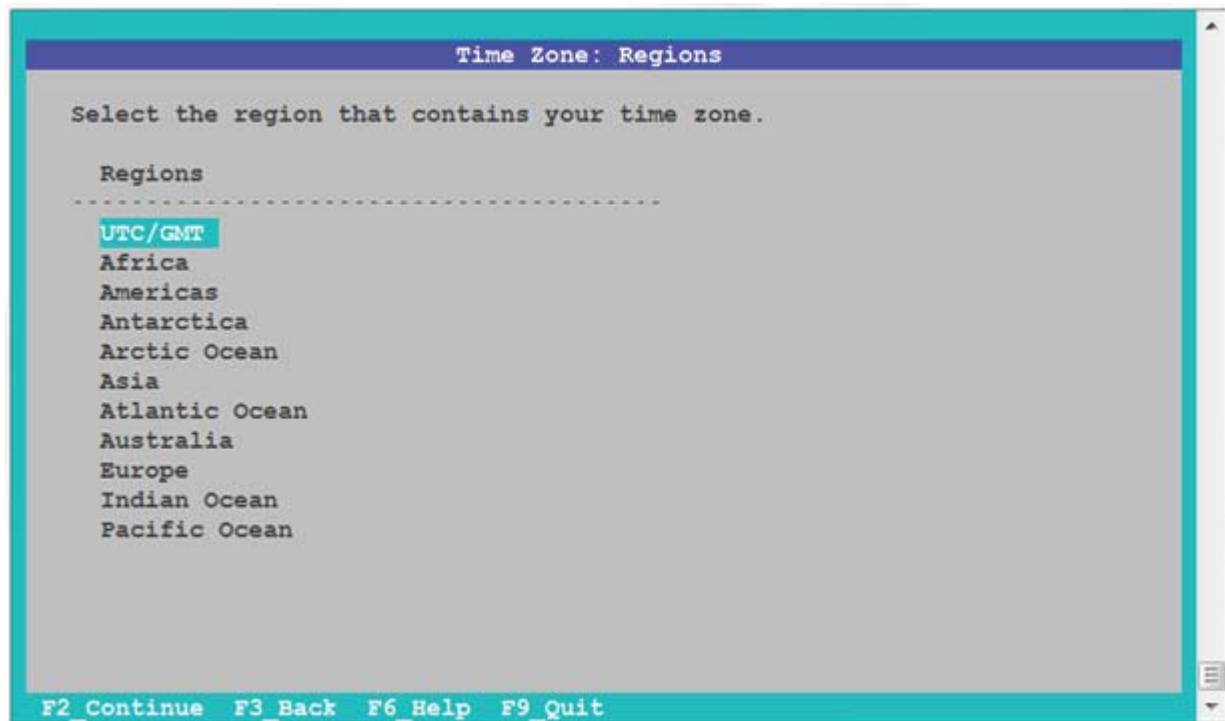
Time Zone: Regions

Select the region that contains your time zone.

Regions
----------------------------------------
UTC/GMT
Africa
Americas
Antarctica
Arctic Ocean
Asia
Atlantic Ocean
Australia
Europe
Indian Ocean
Pacific Ocean

F2_Continue F3_Back F6_Help F9_Quit